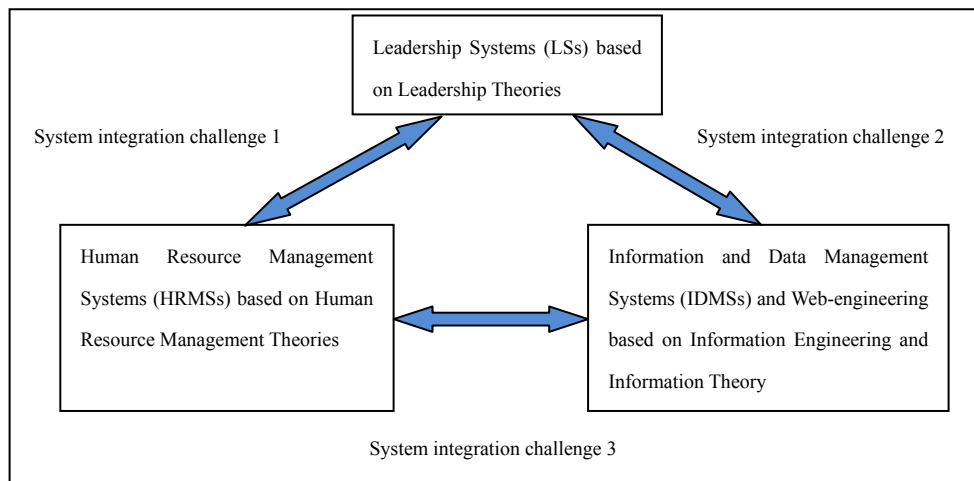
Leadership Systems (LSs) based on Leadership Theories

System integration challenge 1

System integration challenge 2

Human Resource Management Systems (HRMSs) based on Human Resource Management Theories

Information and Data Management Systems (IDMSs) and Web-engineering based on Information Engineering and Information Theory

System integration challenge 3